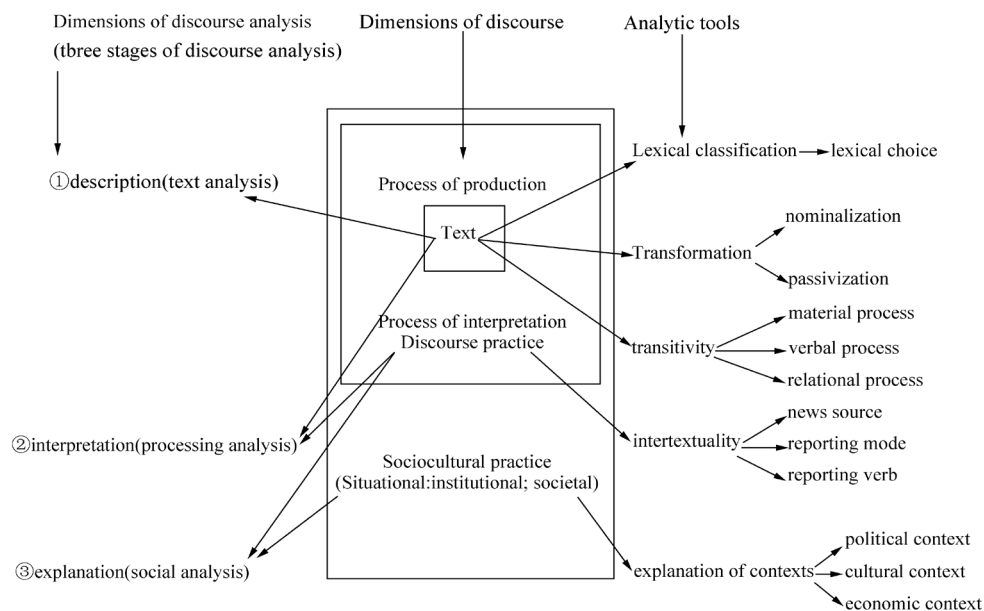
Dimensions of discourse analysis
(tbree stages of discourse analysis)

Dimensions of discourse

Analytic tools

①description(text analysis)

Process of production

Text

Process of interpretation
Discourse practice

②interpretation(processing analysis)

Sociocultural practice
(Situational:institutional; societal)

③explanation(social analysis)

Lexical classification → lexical choice

Transformation

nominalization

passivization

transitivity

material process

verbal process

relational process

intertextuality

news source

reporting mode

reporting verb

explanation of contexts

political context

cultural context

economic context